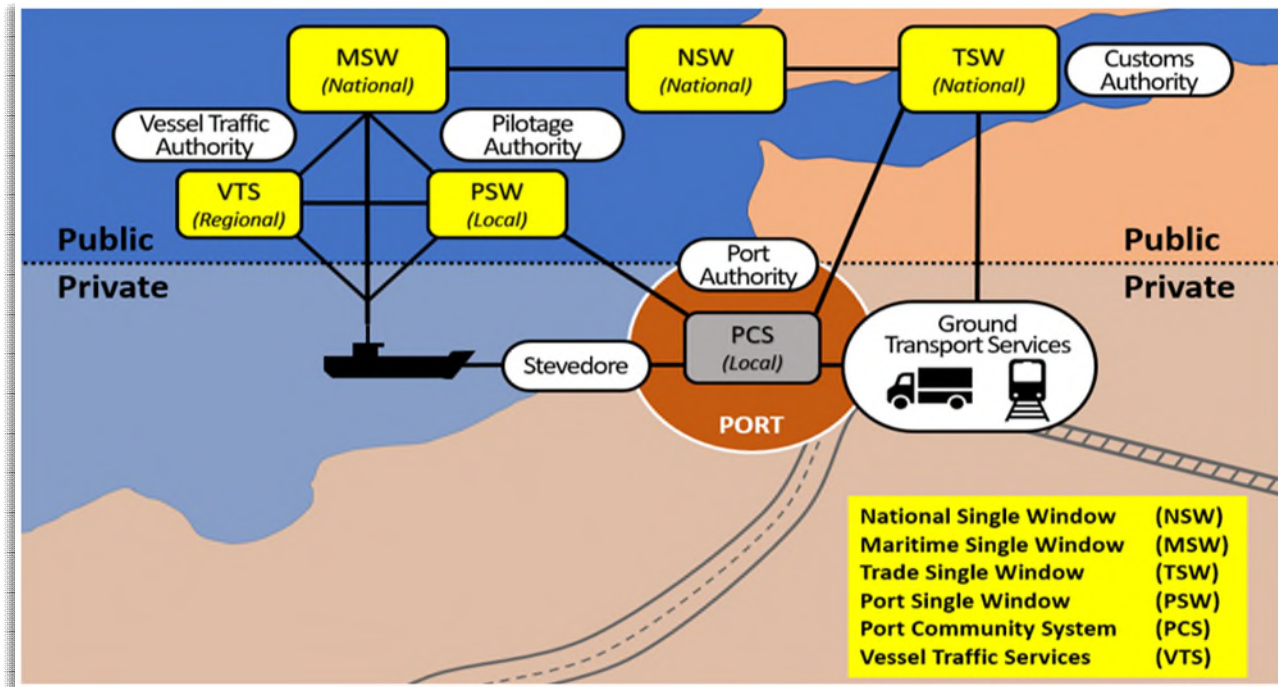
MSW
(National)

NSW
(National)

TSW
(National)

Customs Authority

Vessel Traffic Authority

Pilotage Authority

VTS
(Regional)

PSW
(Local)

Public

Public

Private

Private

Port Authority

PCS
(Local)

Ground Transport Services

Stevedore

PORT

| | |
|---|---|
| National Single Window | (NSW) |
| Maritime Single Window | (MSW) |
| Trade Single Window | (TSW) |
| Port Single Window | (PSW) |
| Port Community System | (PCS) |
| Vessel Traffic Services | (VTS) |